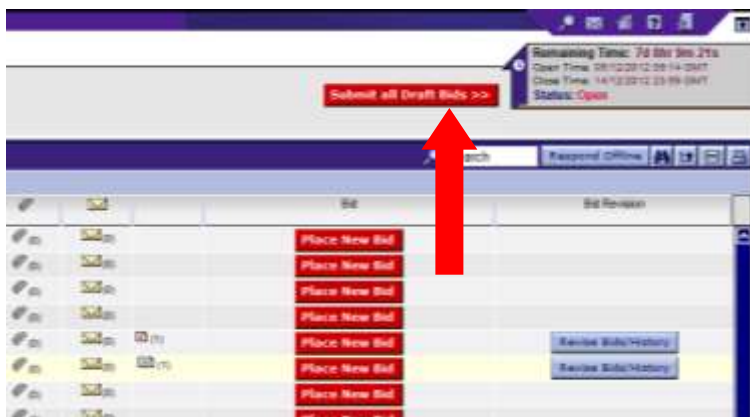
Remaining Time: 7d 8hr 9m 21s
Open Time: 05/12/2012 09:14 GMT
Close Time: 14/12/2012 23:59 GMT
Status: Open

Submit all Draft Bids >>

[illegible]rch

Respond Offline

| | | | Bid | Bid Revision |
|---|---|---|---|---|
| (0) | (0) | | Place New Bid | |
| (0) | (0) | | Place New Bid | |
| (0) | (0) | | Place New Bid | |
| (0) | (0) | | Place New Bid | |
| (0) | (0) | (1) | Place New Bid | Revise Bids/History |
| (0) | (0) | (1) | Place New Bid | Revise Bids/History |
| (0) | (0) | | Place New Bid | |